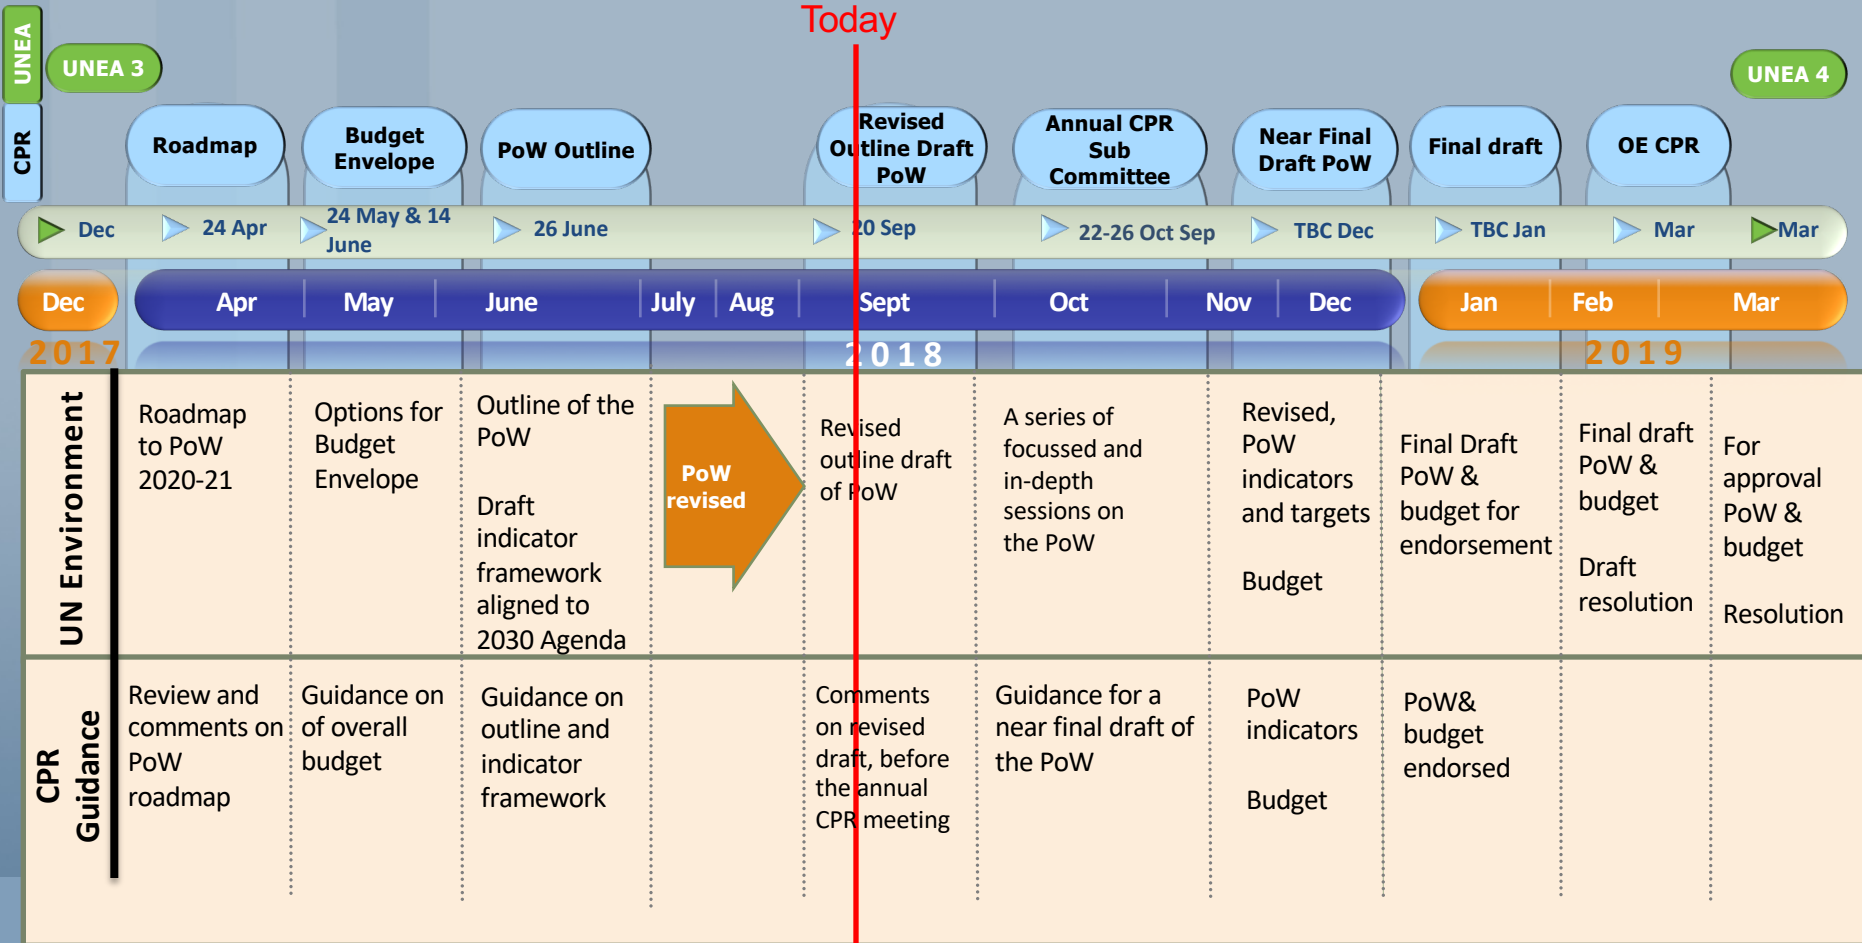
Today

UNEA

UNEA 3

UNEA 4

CPR

Roadmap

Budget Envelope

PoW Outline

Revised Outline Draft PoW

Annual CPR Sub Committee

Near Final Draft PoW

Final draft

OE CPR

Dec

24 Apr

24 May & 14 June

26 June

20 Sep

22-26 Oct Sep

TBC Dec

TBC Jan

Mar

Mar

Dec

Apr

May

June

July

Aug

Sept

Oct

Nov

Dec

Jan

Feb

Mar

2017

2018

2019

UN Environment

Roadmap to PoW 2020-21

Options for Budget Envelope

Outline of the PoW

Draft indicator framework aligned to 2030 Agenda

PoW revised

Revised outline draft of PoW

A series of focussed and in-depth sessions on the PoW

Revised, PoW indicators and targets

Budget

Final Draft PoW & budget for endorsement

Final draft PoW & budget

Draft resolution

For approval PoW & budget

Resolution

CPR Guidance

Review and comments on PoW roadmap

Guidance on of overall budget

Guidance on outline and indicator framework

Comments on revised draft, before the annual CPR meeting

Guidance for a near final draft of the PoW

PoW indicators

Budget

PoW& budget endorsed